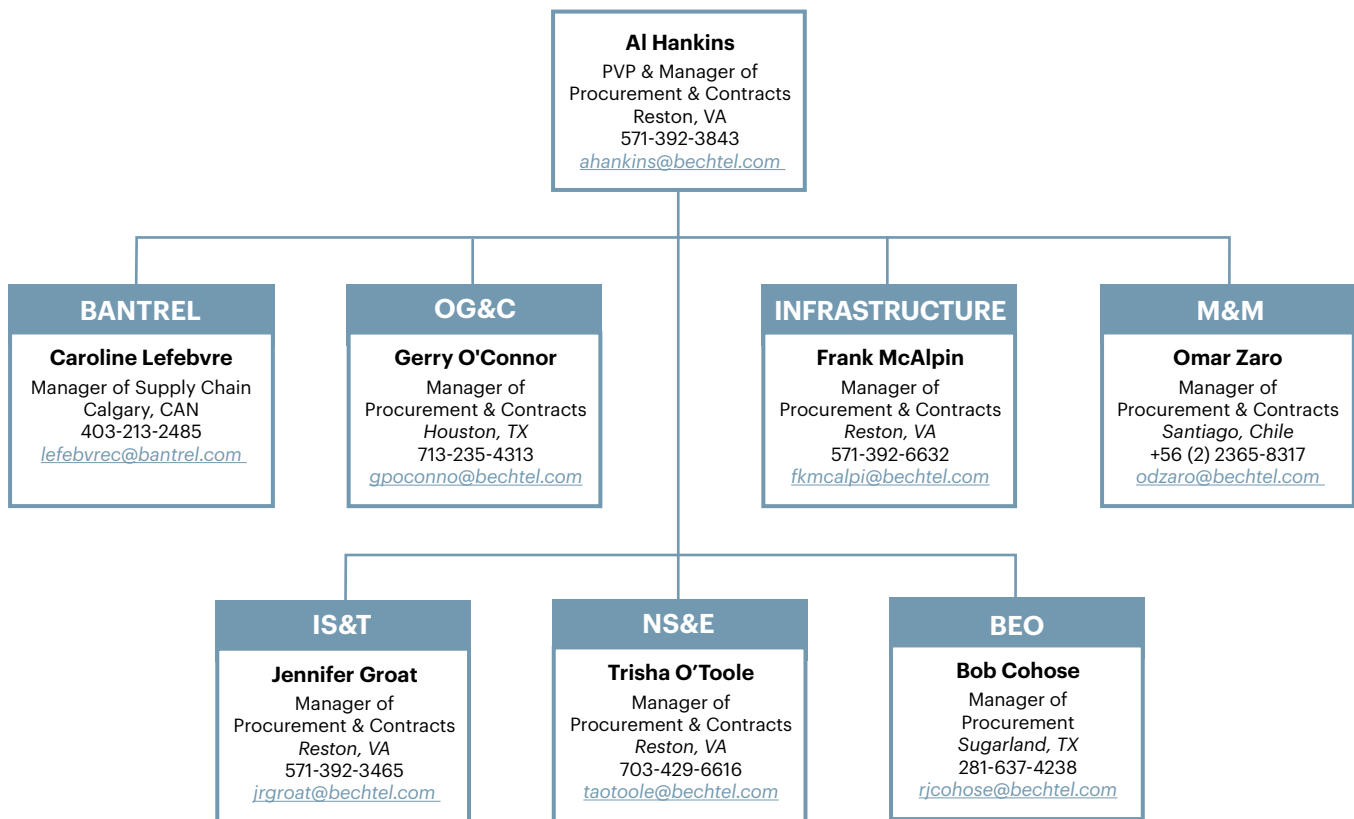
Al Hankins
PVP & Manager of Procurement & Contracts
Reston, VA
571-392-3843
ahankins@bechtel.com

BANTREL
Caroline Lefebvre
Manager of Supply Chain
Calgary, CAN
403-213-2485
lefebvrec@bantrel.com

OG&C
Gerry O'Connor
Manager of Procurement & Contracts
Houston, TX
713-235-4313
gpoconno@bechtel.com

INFRASTRUCTURE
Frank McAlpin
Manager of Procurement & Contracts
Reston, VA
571-392-6632
fkmcalpi@bechtel.com

M&M
Omar Zaro
Manager of Procurement & Contracts
Santiago, Chile
+56 (2) 2365-8317
odzaro@bechtel.com

IS&T
Jennifer Groat
Manager of Procurement & Contracts
Reston, VA
571-392-3465
jrgroat@bechtel.com

NS&E
Trisha O'Toole
Manager of Procurement & Contracts
Reston, VA
703-429-6616
taotoole@bechtel.com

BEO
Bob Cohose
Manager of Procurement
Sugarland, TX
281-637-4238
rjcohose@bechtel.com